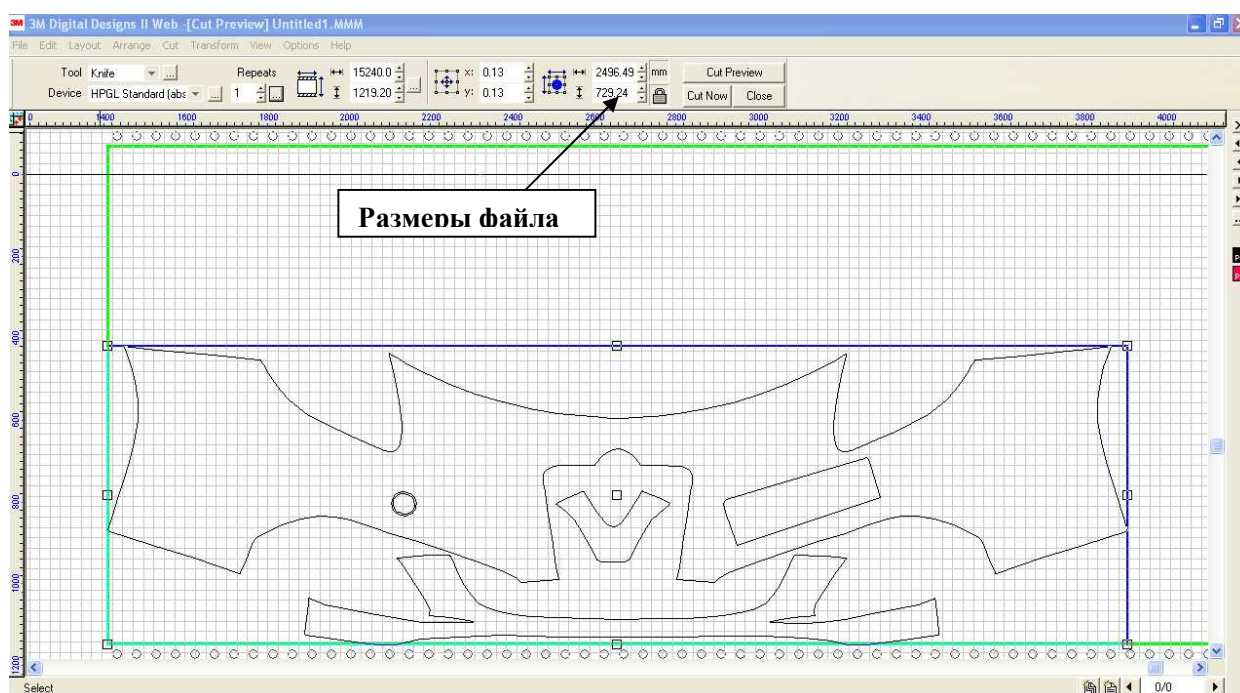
3M Digital Designs II Web -[Cut Preview] Untitled1.MMM

File Edit Layout Arrange Cut Transform View Options Help

Tool Knife
Device HPGL Standard (abs
Repeats
1
15240.0
1219.20
x: 0.13
y: 0.13
2496.49
729.24
mm
Cut Preview
Cut Now
Close

1400 1600 1800 2000 2200 2400 2600 2800 3000 3200 3400 3600 3800 4000

0
200
400
600
800
1000
1200

Размеры файла

Select
0/0